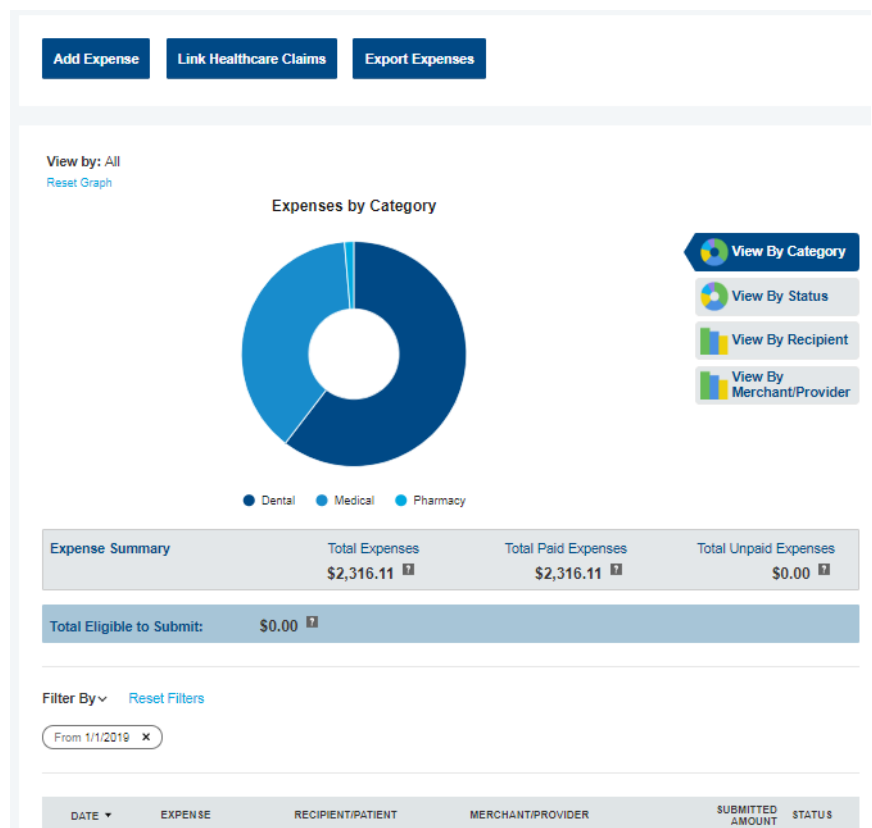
Add Expense Link Healthcare Claims Export Expenses

View by: All
Reset Graph

Expenses by Category

Dental Medical Pharmacy

View By Category
View By Status
View By Recipient
View By Merchant/Provider

| Expense Summary | Total Expenses | Total Paid Expenses | Total Unpaid Expenses |
|---|---|---|---|
| | $2,316.11 ? | $2,316.11 ? | $0.00 ? |

Total Eligible to Submit: $0.00 ?

Filter By Reset Filters

From 1/1/2019 ×

| DATE ▾ | EXPENSE | RECIPIENT/PATIENT | MERCHANT/PROVIDER | SUBMITTED AMOUNT | STATUS |
|---|---|---|---|---|---|